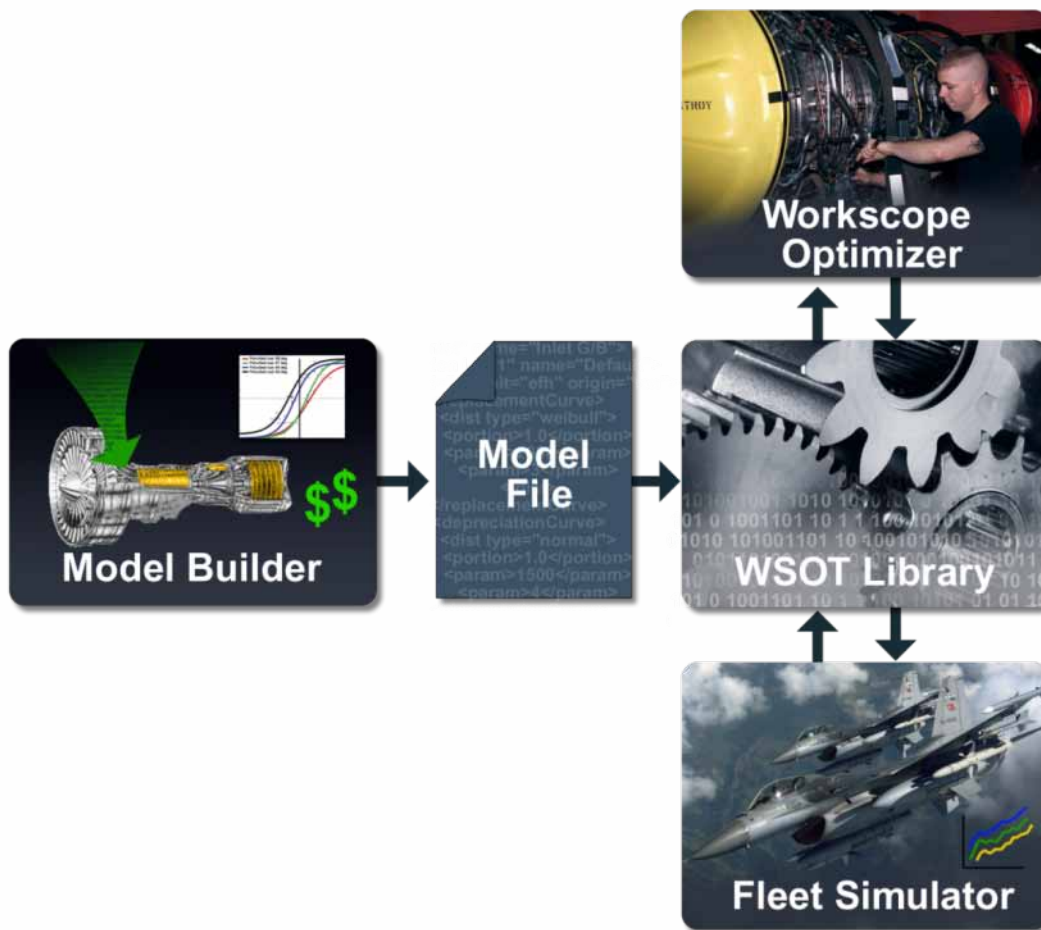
Workscope Optimizer

$$

Model Builder

ne="Inlet G/B">
1" name="Defau
lt="efh" origin="
cementCurve>
<dist type="weibull">
<portion>1.0</portion>
<param>
</param>

Model File

/replace
depreciationCurve>
<dist type="normal">
<portion>1.0</portion>
<param>1500</param>
<param>4</param>

WSOT Library

Fleet Simulator